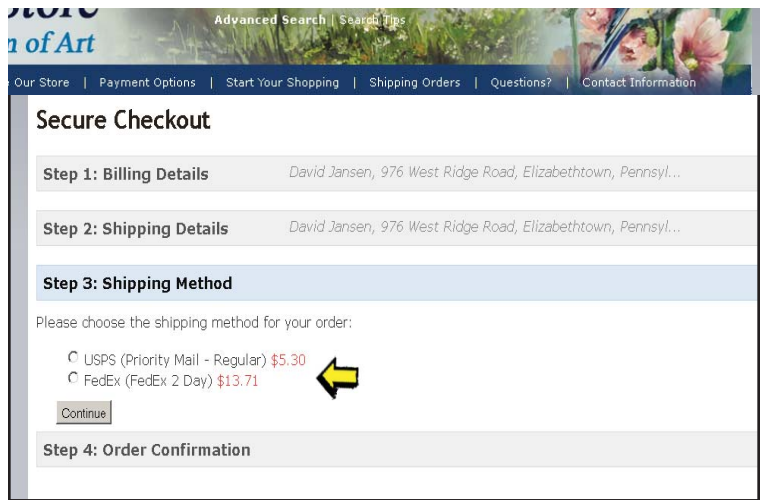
Store
n of Art

Advanced Search | Search Tips

Our Store | Payment Options | Start Your Shopping | Shipping Orders | Questions? | Contact Information

Secure Checkout

Step 1: Billing Details
David Jansen, 976 West Ridge Road, Elizabethtown, Pennsyl...

Step 2: Shipping Details
David Jansen, 976 West Ridge Road, Elizabethtown, Pennsyl...

Step 3: Shipping Method

Please choose the shipping method for your order:

USPS (Priority Mail - Regular) $5.30
FedEx (FedEx 2 Day) $13.71

Continue

Step 4: Order Confirmation